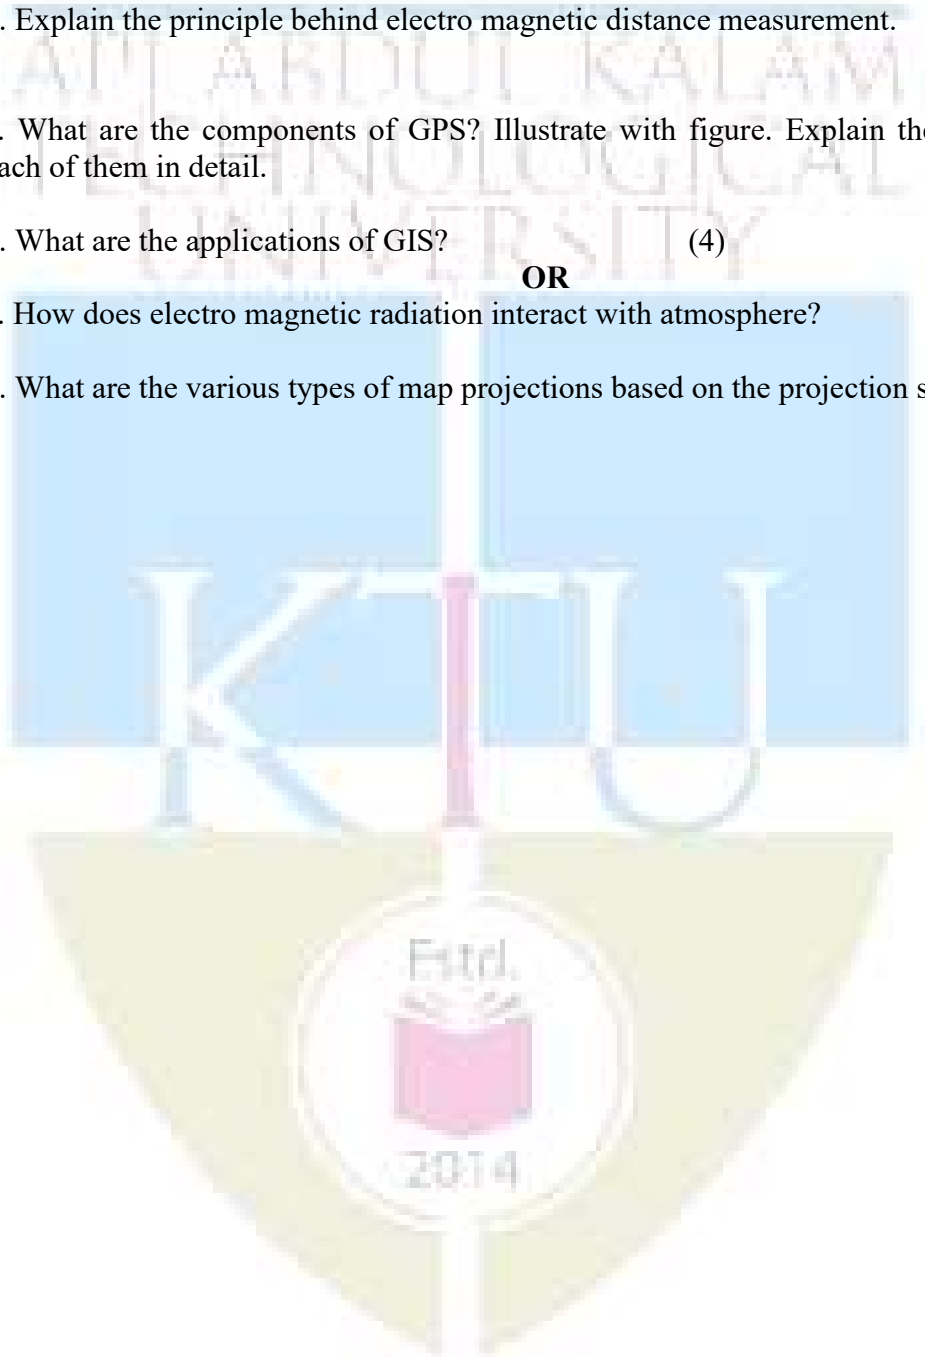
. Explain the principle behind electro magnetic distance measurement.

. What are the components of GPS? Illustrate with figure. Explain the ach of them in detail.

. What are the applications of GIS? (4)

OR

. How does electro magnetic radiation interact with atmosphere?

. What are the various types of map projections based on the projection s

APJ ABDUL KALAM TECHNOLOGICAL UNIVERSITY

KTU

Estd.

2014